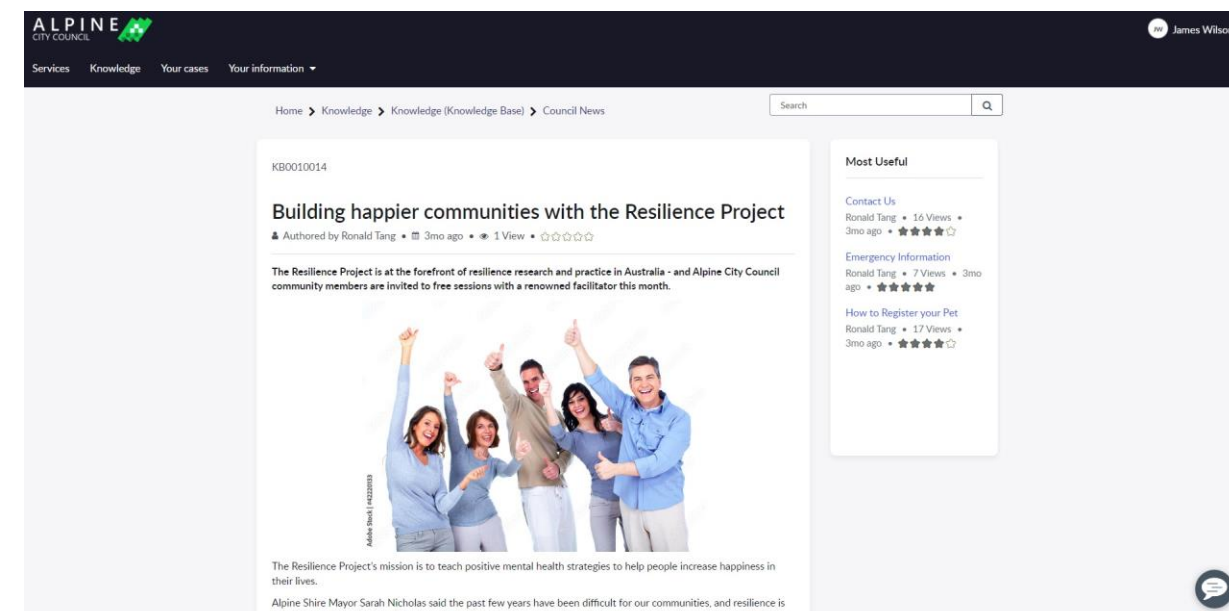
ALPINE CITY COUNCIL

JW James Wilso

Services Knowledge Your cases Your information ▾

Home > Knowledge > Knowledge (Knowledge Base) > Council News

Search

KB0010014

Building happier communities with the Resilience Project

Authored by Ronald Tang • 3mo ago • 1 View • ☆☆☆☆☆

The Resilience Project is at the forefront of resilience research and practice in Australia - and Alpine City Council community members are invited to free sessions with a renowned facilitator this month.

Adobe Stock | #42220133

The Resilience Project's mission is to teach positive mental health strategies to help people increase happiness in their lives.

Alpine Shire Mayor Sarah Nicholas said the past few years have been difficult for our communities, and resilience is

Most Useful

Contact Us
Ronald Tang • 16 Views • 3mo ago • ★★★★☆

Emergency Information
Ronald Tang • 7 Views • 3mo ago • ★★★★★

How to Register your Pet
Ronald Tang • 17 Views • 3mo ago • ★★★★☆